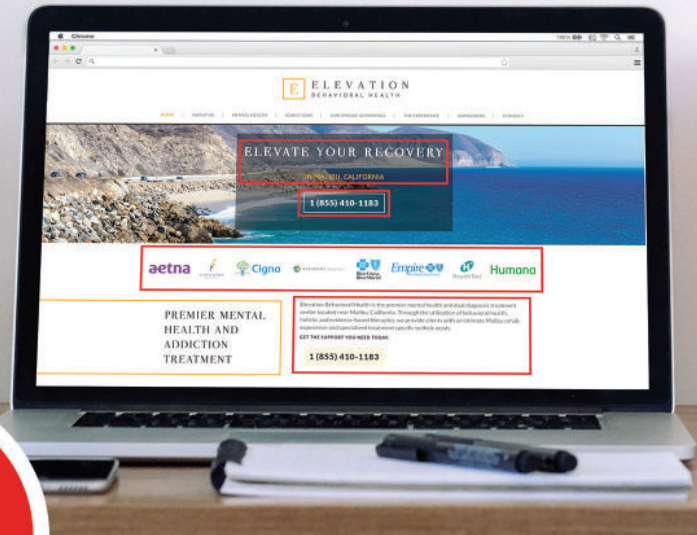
E ELEVATION BEHAVIORAL HEALTH

HOME | ABOUT US | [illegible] | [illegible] | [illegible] | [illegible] | ADMISSIONS | CONTACT

ELEVATE YOUR RECOVERY

IN MALIBU, CALIFORNIA

1 (855) 410-1183

aetna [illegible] Cigna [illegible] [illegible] Empire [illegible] Humana

PREMIER MENTAL HEALTH AND ADDICTION TREATMENT

Elevation Behavioral Health is the premier mental health and dual diagnosis treatment center located near Malibu, California. Through the utilization of behavioral health, holistic and evidence-based therapies, we provide clients with an intimate Malibu rehab experience and specialized treatment specific to their needs.

GET THE SUPPORT YOU NEED TODAY.

1 (855) 410-1183